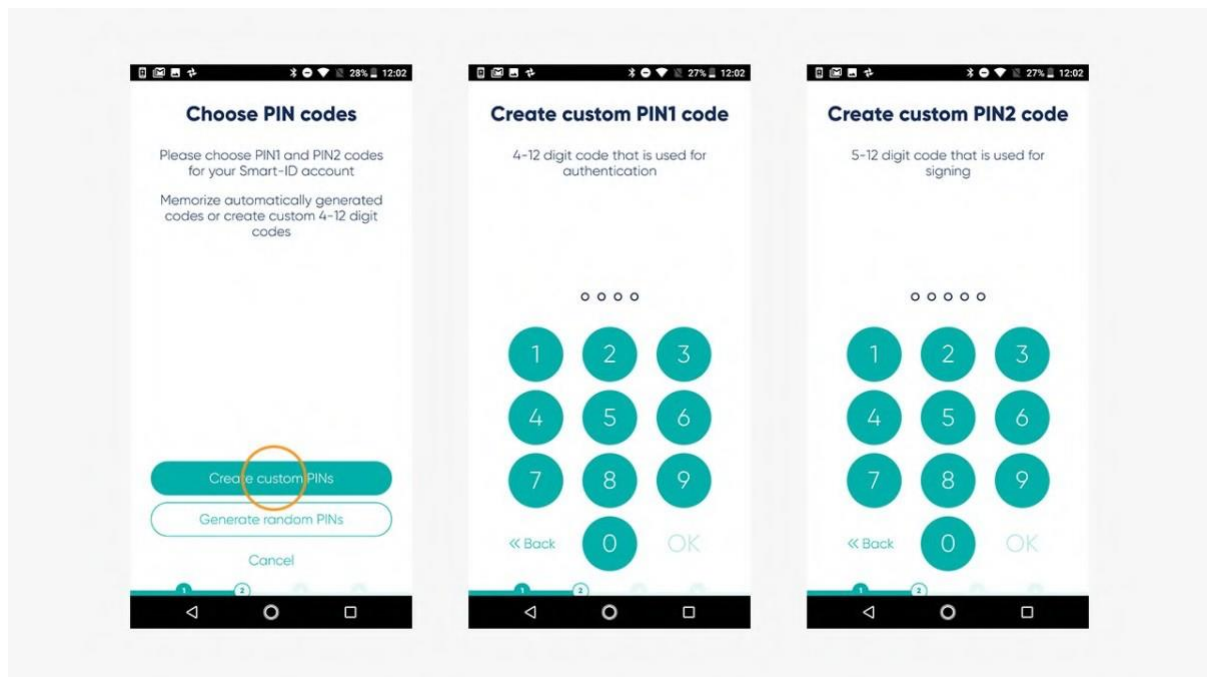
28% 12:02

Choose PIN codes

Please choose PIN1 and PIN2 codes for your Smart-ID account

Memorize automatically generated codes or create custom 4-12 digit codes

Create custom PINs

Generate random PINs

Cancel

1 2

27% 12:02

Create custom PIN1 code

4-12 digit code that is used for authentication

1 2 3
4 5 6
7 8 9
« Back 0 OK

1 2

27% 12:02

Create custom PIN2 code

5-12 digit code that is used for signing

1 2 3
4 5 6
7 8 9
« Back 0 OK

1 2